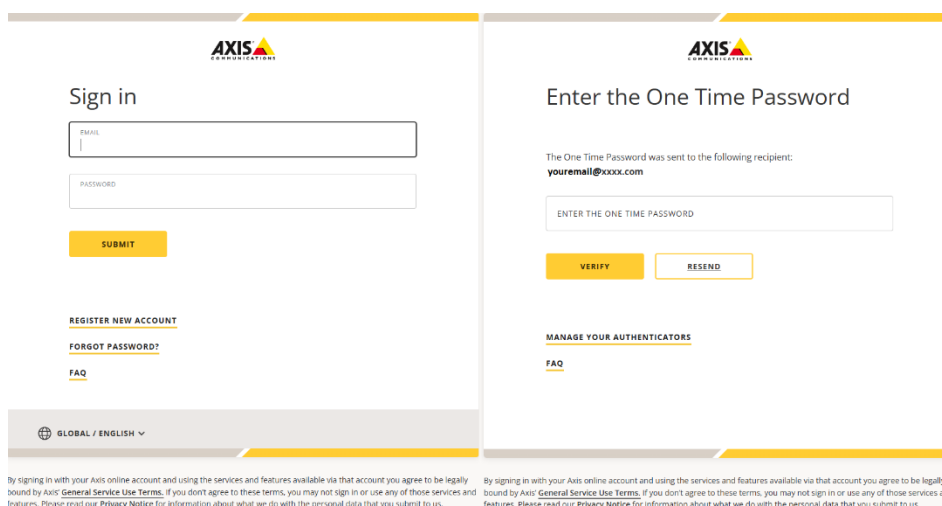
AXIS
COMMUNICATIONS

Sign in

EMAIL

PASSWORD

SUBMIT

REGISTER NEW ACCOUNT

FORGOT PASSWORD?

FAQ

GLOBAL / ENGLISH

By signing in with your Axis online account and using the services and features available via that account you agree to be legally bound by Axis' General Service Use Terms. If you don't agree to these terms, you may not sign in or use any of those services and features. Please read our Privacy Notice for information about what we do with the personal data that you submit to us.

AXIS
COMMUNICATIONS

Enter the One Time Password

The One Time Password was sent to the following recipient:
youremail@xxxx.com

ENTER THE ONE TIME PASSWORD

VERIFY

RESEND

MANAGE YOUR AUTHENTICATORS

FAQ

By signing in with your Axis online account and using the services and features available via that account you agree to be legally bound by Axis' General Service Use Terms. If you don't agree to these terms, you may not sign in or use any of those services a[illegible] features. Please read our Privacy Notice for information about what we do with the personal data that you submit to us.